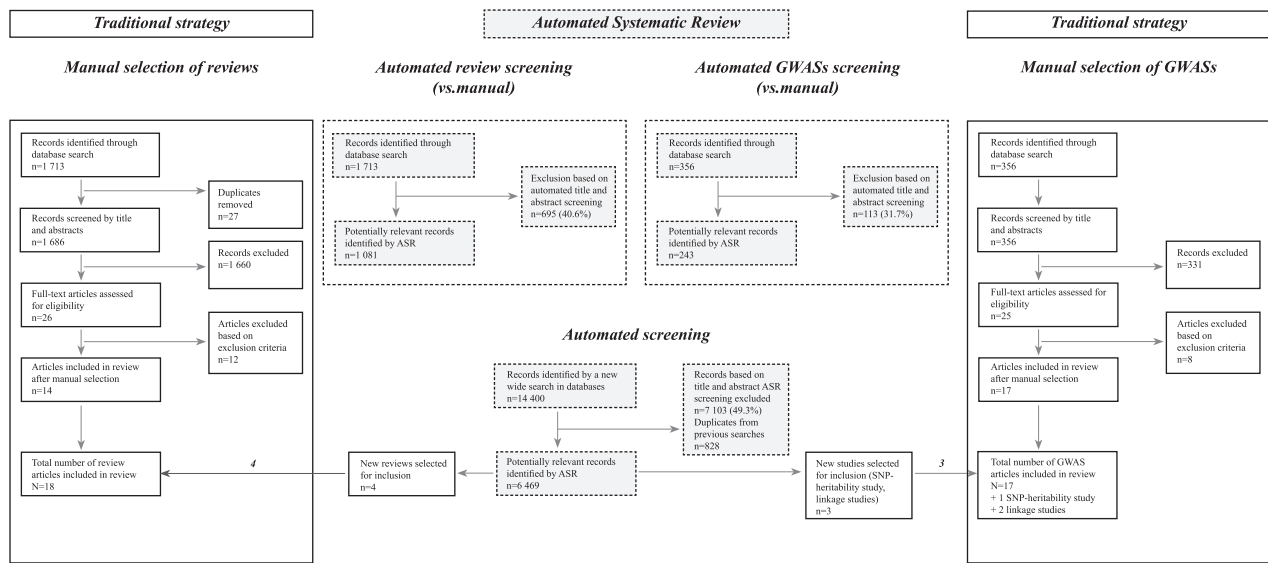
Traditional strategy

Manual selection of reviews

Records identified through database search
n=1 713

Duplicates removed
n=27

Records screened by title and abstracts
n=1 686

Records excluded
n=1 660

Full-text articles assessed for eligibility
n=26

Articles excluded based on exclusion criteria
n=12

Articles included in review after manual selection
n=14

Total number of review articles included in review
N=18

Automated Systematic Review

Automated review screening (vs.manual)

Records identified through database search
n=1 713

Exclusion based on automated title and abstract screening
n=695 (40.6%)

Potentially relevant records identified by ASR
n=1 081

Automated GWASs screening (vs.manual)

Records identified through database search
n=356

Exclusion based on automated title and abstract screening
n=113 (31.7%)

Potentially relevant records identified by ASR
n=243

Automated screening

Records identified by a new wide search in databases
n=14 400

Records based on title and abstract ASR screening excluded
n=7 103 (49.3%)
Duplicates from previous searches
n=828

Potentially relevant records identified by ASR
n=6 469

New reviews selected for inclusion
n=4

4

New studies selected for inclusion (SNP-heritability study, linkage studies)
n=3

3

Traditional strategy

Manual selection of GWASs

Records identified through database search
n=356

Records screened by title and abstracts
n=356

Records excluded
n=331

Full-text articles assessed for eligibility
n=25

Articles excluded based on exclusion criteria
n=8

Articles included in review after manual selection
n=17

Total number of GWAS articles included in review
N=17
+ 1 SNP-heritability study
+ 2 linkage studies